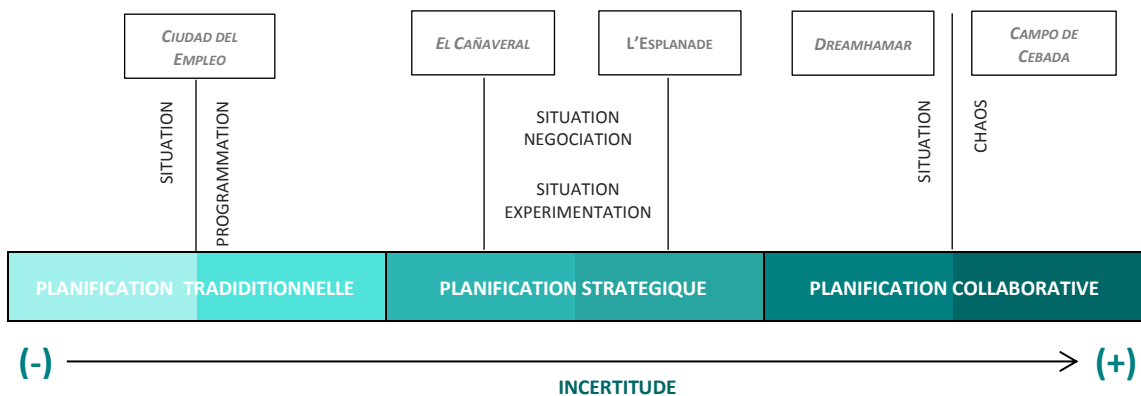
CIUDAD DEL EMPLEO

EL CAÑAVERAL

L'ESPLANADE

DREAMHAMAR

CAMPO DE CEBADA

SITUATION

PROGRAMMATION

SITUATION NEGOCIATION

SITUATION EXPERIMENTATION

SITUATION

CHAOS

PLANIFICATION TRADIDITIONNELLE

PLANIFICATION STRATEGIQUE

PLANIFICATION COLLABORATIVE

(-)

(+)

INCERTITUDE